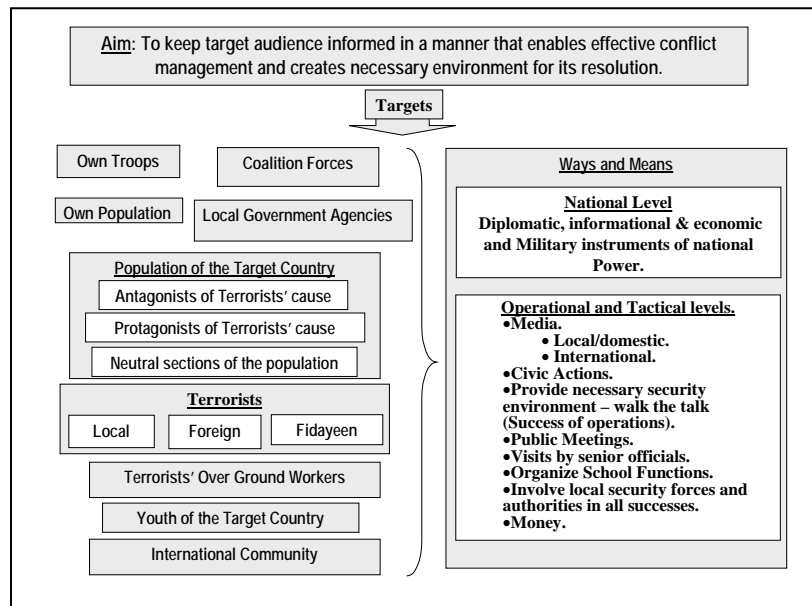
Aim: To keep target audience informed in a manner that enables effective conflict management and creates necessary environment for its resolution.

Targets

Own Troops

Coalition Forces

Own Population

Local Government Agencies

Population of the Target Country

Antagonists of Terrorists' cause

Protagonists of Terrorists' cause

Neutral sections of the population

Terrorists

Local

Foreign

Fidayeen

Terrorists' Over Ground Workers

Youth of the Target Country

International Community

Ways and Means

National Level
Diplomatic, informational & economic and Military instruments of national Power.

Operational and Tactical levels.
•Media.
• Local/domestic.
• International.
•Civic Actions.
•Provide necessary security environment – walk the talk (Success of operations).
•Public Meetings.
•Visits by senior officials.
•Organize School Functions.
•Involve local security forces and authorities in all successes.
•Money.